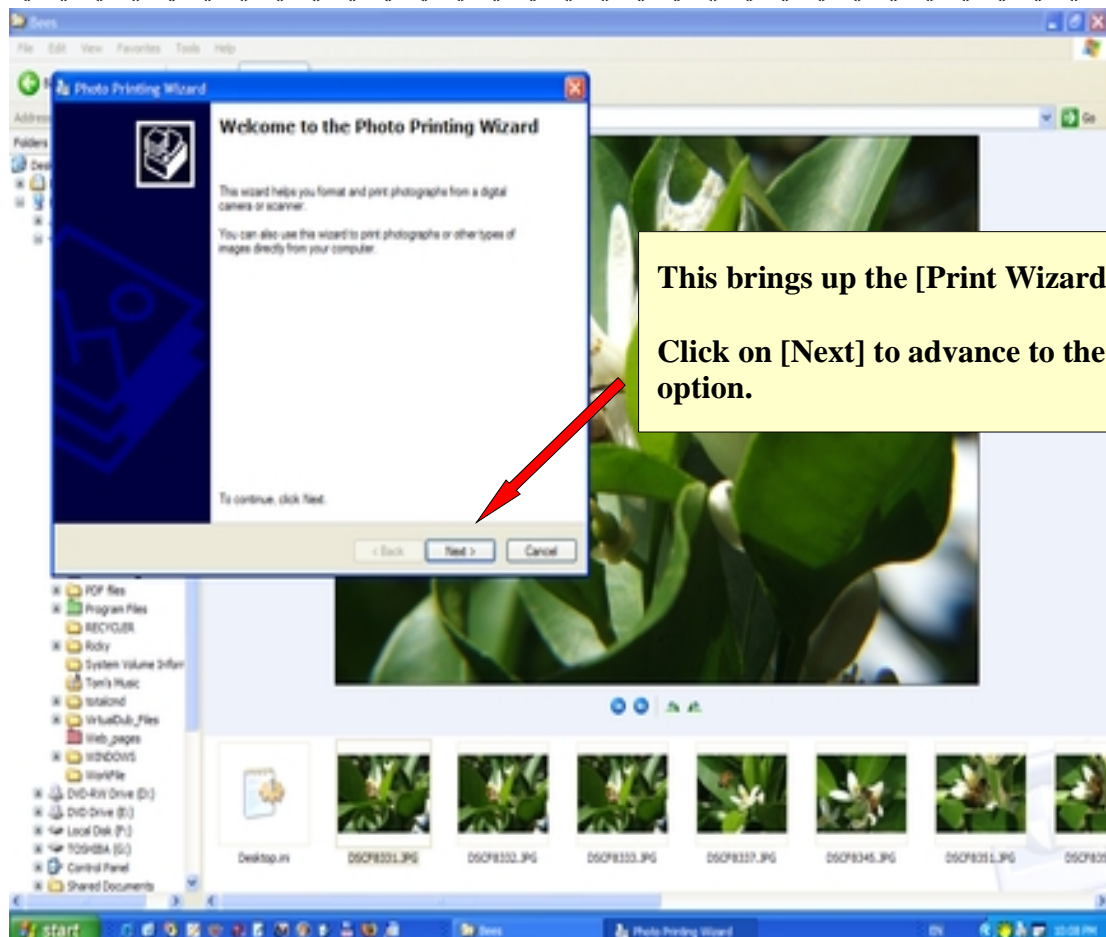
Bees

File Edit View Favorites Tools Help

Address

Folders

Photo Printing Wizard

Welcome to the Photo Printing Wizard

This wizard helps you format and print photographs from a digital camera or scanner.

You can also use this wizard to print photographs or other types of images directly from your computer.

To continue, click Next.

< Back Next > Cancel

This brings up the [Print Wizard

Click on [Next] to advance to the option.

Go

PDF files
Program Files
RECYCLER
Ricky
System Volume Infor
Tom's Music
totalcmd
VirtualDub_Files
Web_pages
WINDOWS
WorkFile
DVD-RW Drive (D:)
DVD Drive (E:)
Local Disk (F:)
TOSHIBA (G:)
Control Panel
Shared Documents

Desktop.ini DSCF8331.JPG DSCF8332.JPG DSCF8333.JPG DSCF8337.JPG DSCF8345.JPG DSCF8351.JPG DSCF835

start Bees Photo Printing Wizard EN 10:08 PM